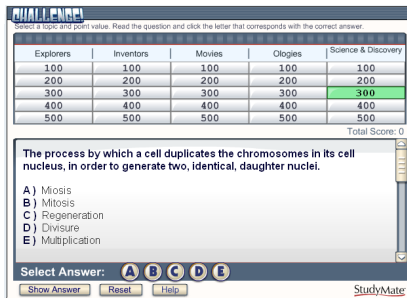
CHALLENGE!

Select a topic and point value. Read the question and click the letter that corresponds with the correct answer.

| Explorers | Inventors | Movies | Ologies | Science & Discovery |
|---|---|---|---|---|
| 100 | 100 | 100 | 100 | 100 |
| 200 | 200 | 200 | 200 | 200 |
| 300 | 300 | 300 | 300 | 300 |
| 400 | 400 | 400 | 400 | 400 |
| 500 | 500 | 500 | 500 | 500 |

Total Score: 0

The process by which a cell duplicates the chromosomes in its cell nucleus, in order to generate two, identical, daughter nuclei.

A) Miosis
B) Mitosis
C) Regeneration
D) Divisure
E) Multiplication

Select Answer: A B C D E

Show Answer Reset Help

StudyMate